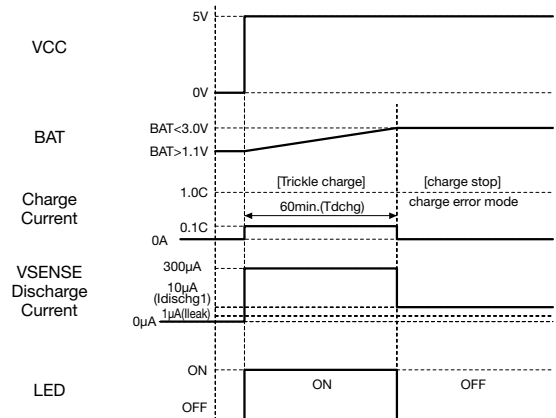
5V

VCC

0V

BAT

BAT<3.0V

BAT>1.1V

Charge Current

1.0C

[Trickle charge]

[charge stop]

60min.(Tdchg)

charge error mode

0.1C

0A

VSENSE Discharge Current

300μA

10μA (Idischg1)

1μA(Ileak)

0μA

LED

ON

ON

OFF

OFF